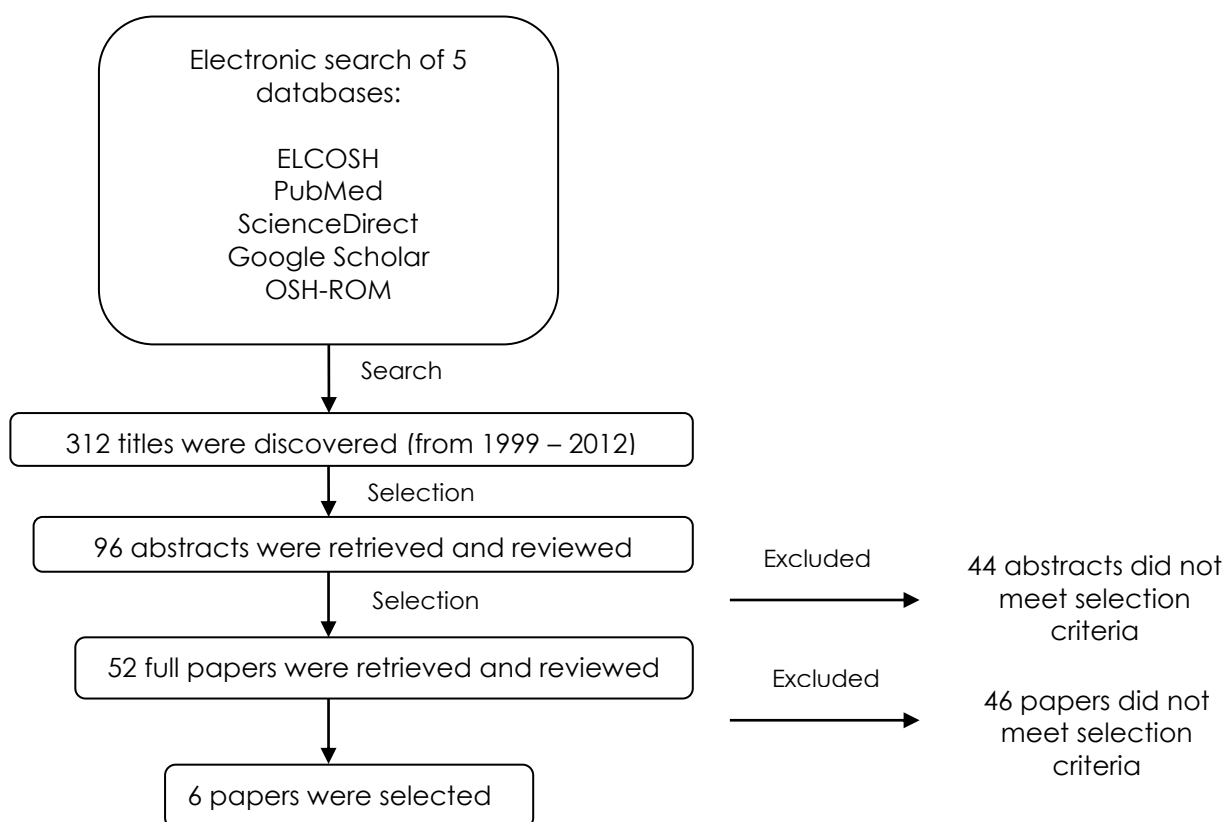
Electronic search of 5 databases:

ELCOSH
PubMed
ScienceDirect
Google Scholar
OSH-ROM

Search

312 titles were discovered (from 1999 – 2012)

Selection

96 abstracts were retrieved and reviewed

Excluded

44 abstracts did not meet selection criteria

Selection

52 full papers were retrieved and reviewed

Excluded

46 papers did not meet selection criteria

6 papers were selected